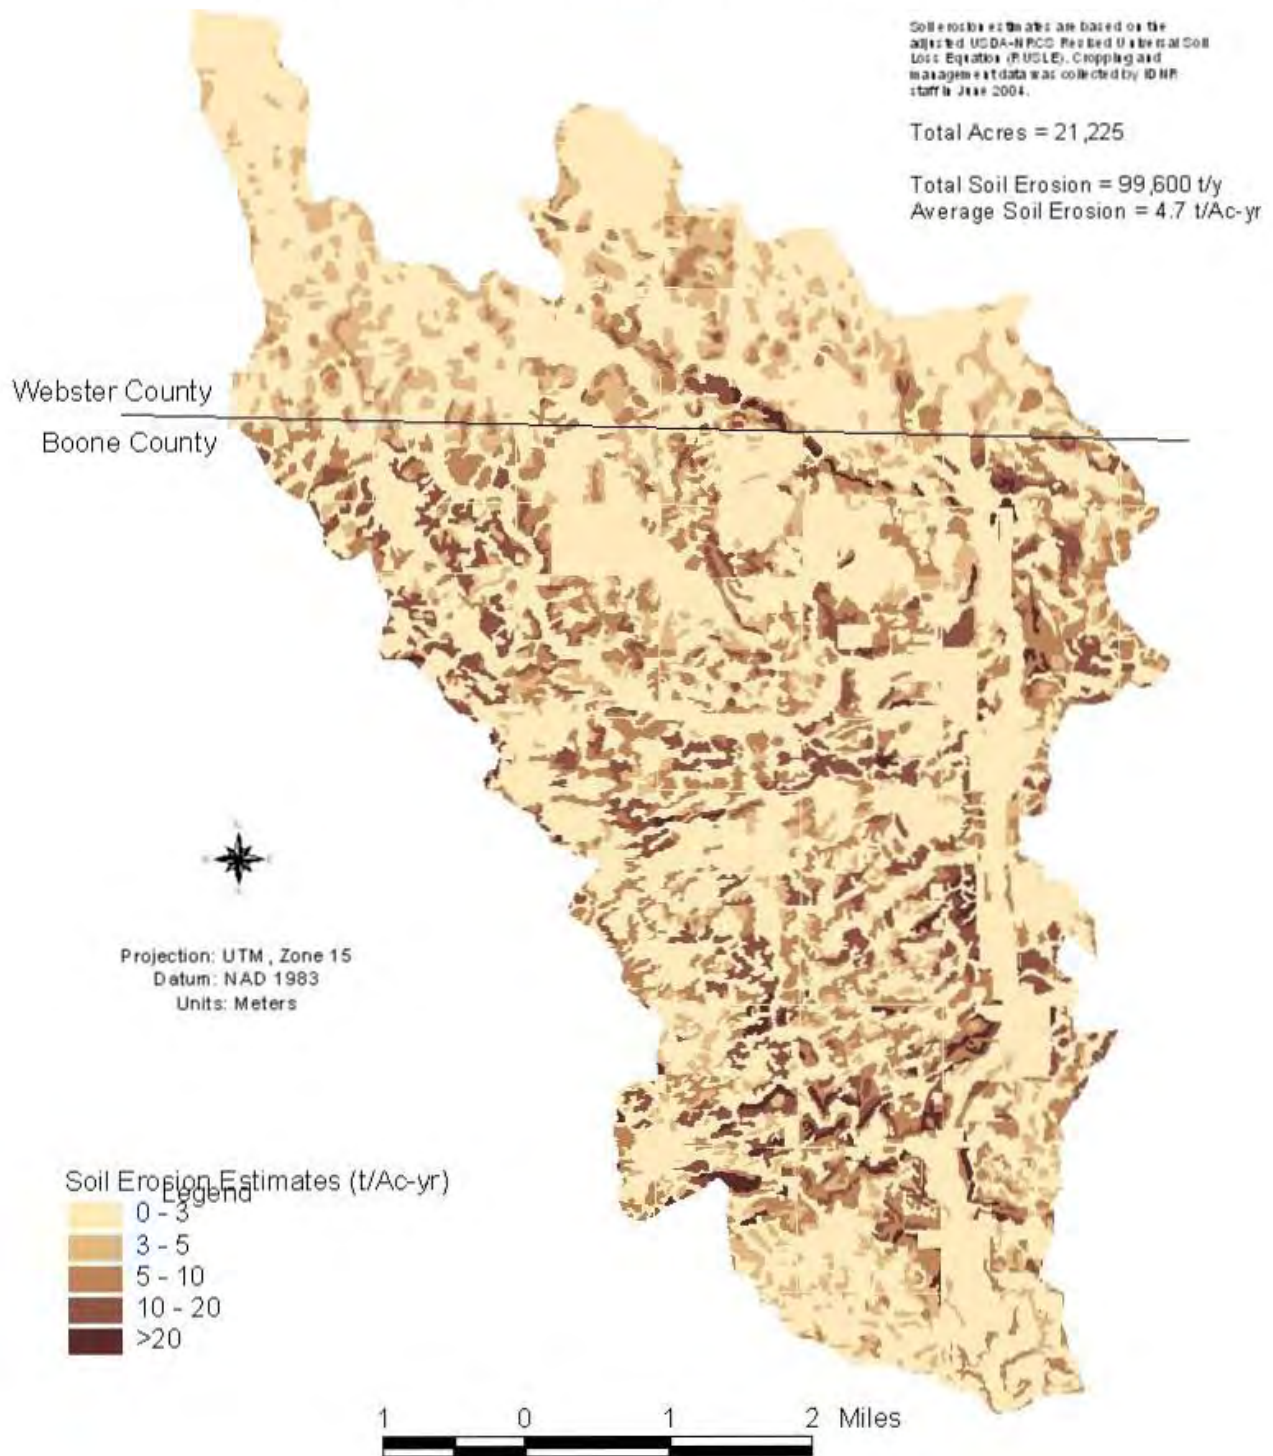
Soil erosion estimates are based on the adjusted USDA-NRCS Revised Universal Soil Loss Equation (RUSLE). Cropping and management data was collected by IDNR staff in June 2004.

Total Acres = 21,225

Total Soil Erosion = 99,600 t/y
Average Soil Erosion = 4.7 t/Ac-yr

Webster County

Boone County

Projection: UTM, Zone 15
Datum: NAD 1983
Units: Meters

Legend
Soil Erosion Estimates (t/Ac-yr)
0 - 3
3 - 5
5 - 10
10 - 20
>20

1 0 1 2 Miles